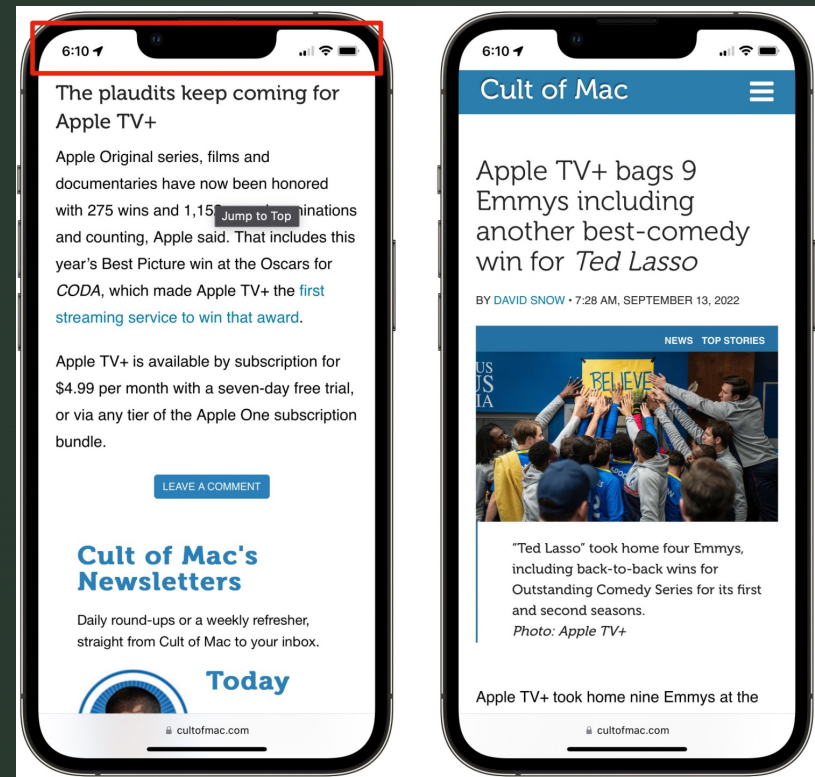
6:10

The plaudits keep coming for Apple TV+

Apple Original series, films and documentaries have now been honored with 275 wins and 1,15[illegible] Jump to Top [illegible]minations and counting, Apple said. That includes this year's Best Picture win at the Oscars for *CODA*, which made Apple TV+ the first streaming service to win that award.

Apple TV+ is available by subscription for $4.99 per month with a seven-day free trial, or via any tier of the Apple One subscription bundle.

LEAVE A COMMENT

Cult of Mac's Newsletters

Daily round-ups or a weekly refresher, straight from Cult of Mac to your inbox.

Today

cultofmac.com

6:10

Cult of Mac

Apple TV+ bags 9 Emmys including another best-comedy win for *Ted Lasso*

BY DAVID SNOW • 7:28 AM, SEPTEMBER 13, 2022

NEWS TOP STORIES

BELIEVE

"Ted Lasso" took home four Emmys, including back-to-back wins for Outstanding Comedy Series for its first and second seasons.
*Photo: Apple TV+*

Apple TV+ took home nine Emmys at the

cultofmac.com